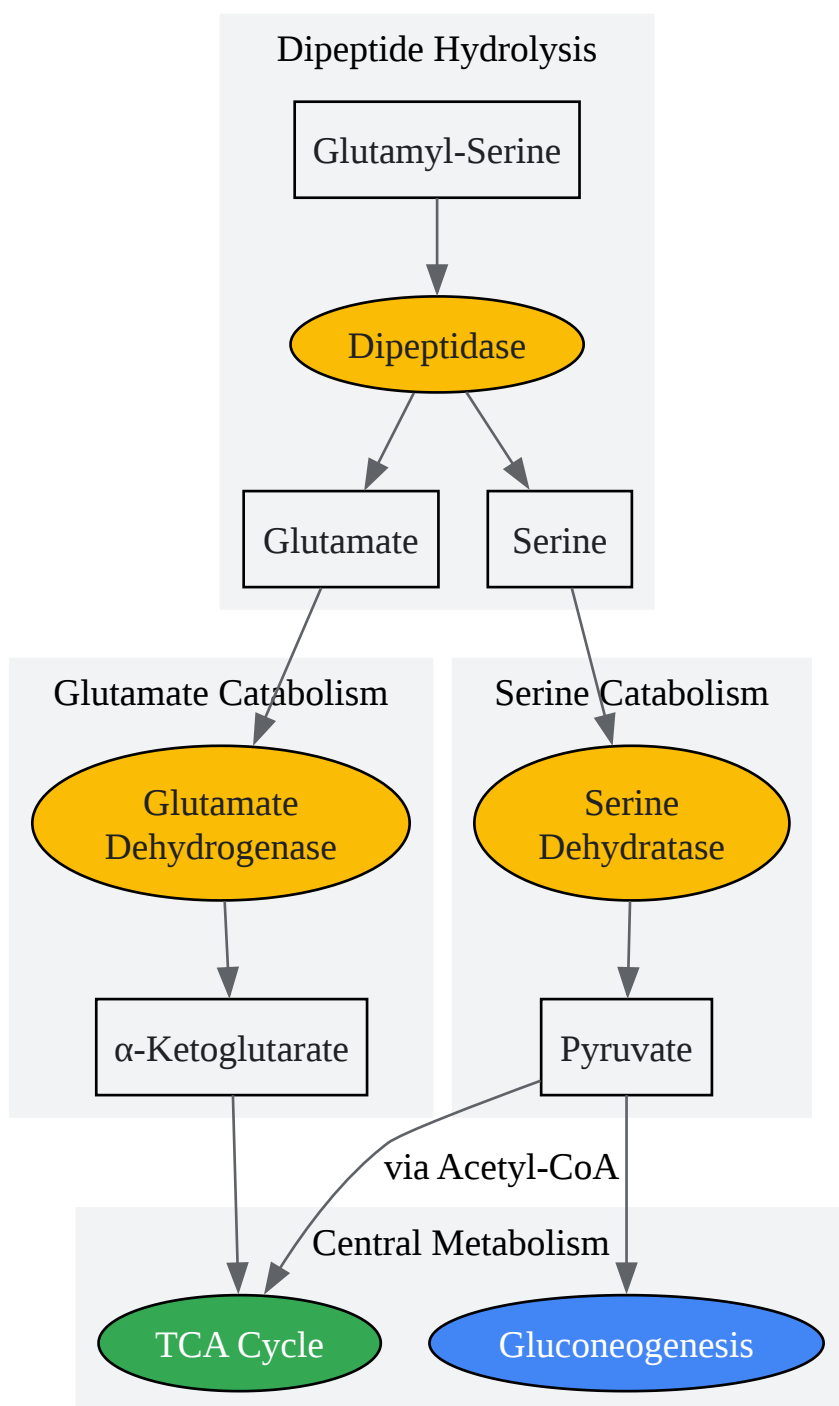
Dipeptide Hydrolysis

Glutamyl-Serine

Dipeptidase

Glutamate

Serine

Glutamate Catabolism

Glutamate Dehydrogenase

α-Ketoglutarate

Serine Catabolism

Serine Dehydratase

Pyruvate

via Acetyl-CoA

Central Metabolism

TCA Cycle

Gluconeogenesis